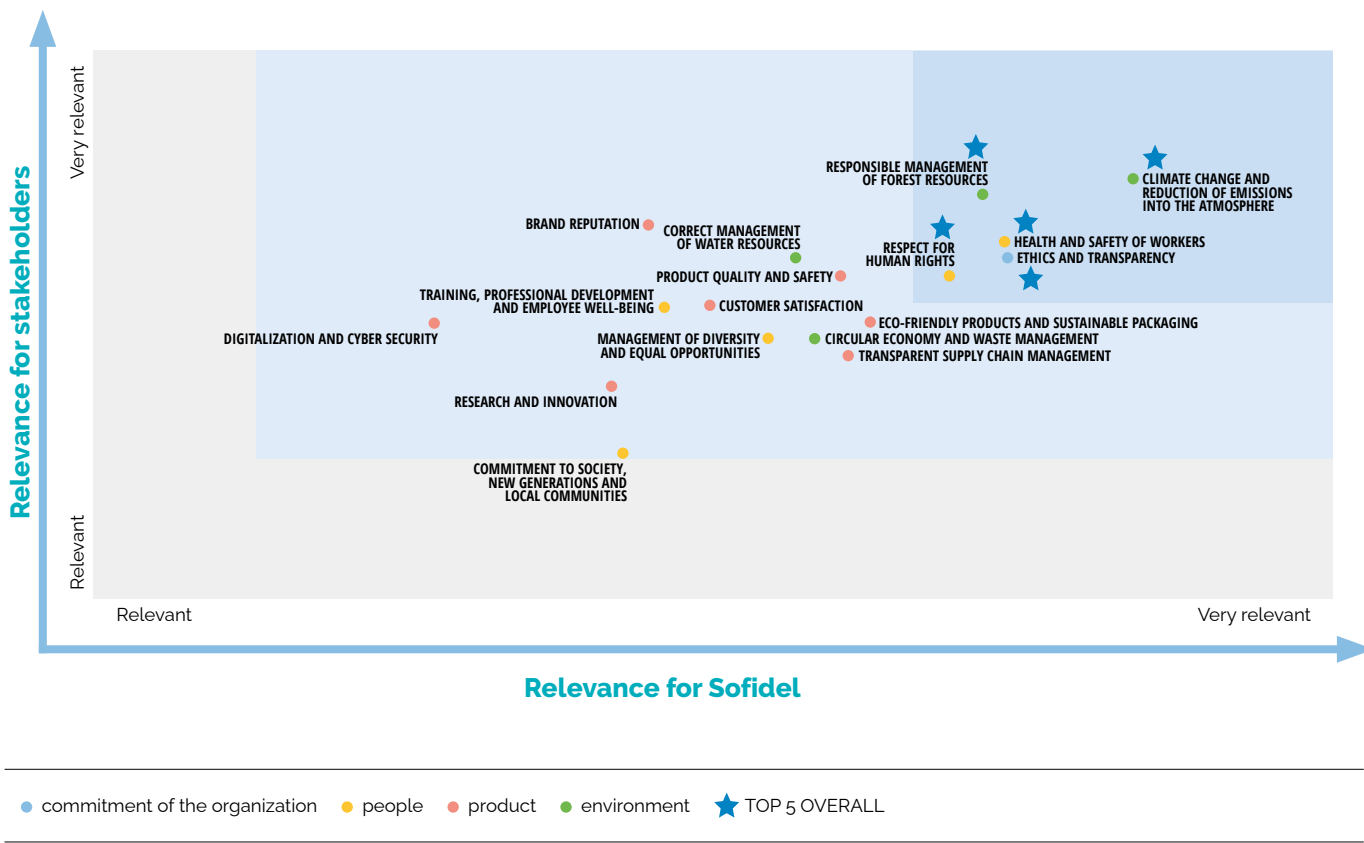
Relevance for stakeholders

Very relevant

Relevant

RESPONSIBLE MANAGEMENT OF FOREST RESOURCES

CLIMATE CHANGE AND REDUCTION OF EMISSIONS INTO THE ATMOSPHERE

BRAND REPUTATION

CORRECT MANAGEMENT OF WATER RESOURCES

RESPECT FOR HUMAN RIGHTS

HEALTH AND SAFETY OF WORKERS

ETHICS AND TRANSPARENCY

PRODUCT QUALITY AND SAFETY

TRAINING, PROFESSIONAL DEVELOPMENT AND EMPLOYEE WELL-BEING

CUSTOMER SATISFACTION

DIGITALIZATION AND CYBER SECURITY

ECO-FRIENDLY PRODUCTS AND SUSTAINABLE PACKAGING

MANAGEMENT OF DIVERSITY AND EQUAL OPPORTUNITIES

CIRCULAR ECONOMY AND WASTE MANAGEMENT

TRANSPARENT SUPPLY CHAIN MANAGEMENT

RESEARCH AND INNOVATION

COMMITMENT TO SOCIETY, NEW GENERATIONS AND LOCAL COMMUNITIES

Relevant

Very relevant

Relevance for Sofidel

commitment of the organization people product environment TOP 5 OVERALL